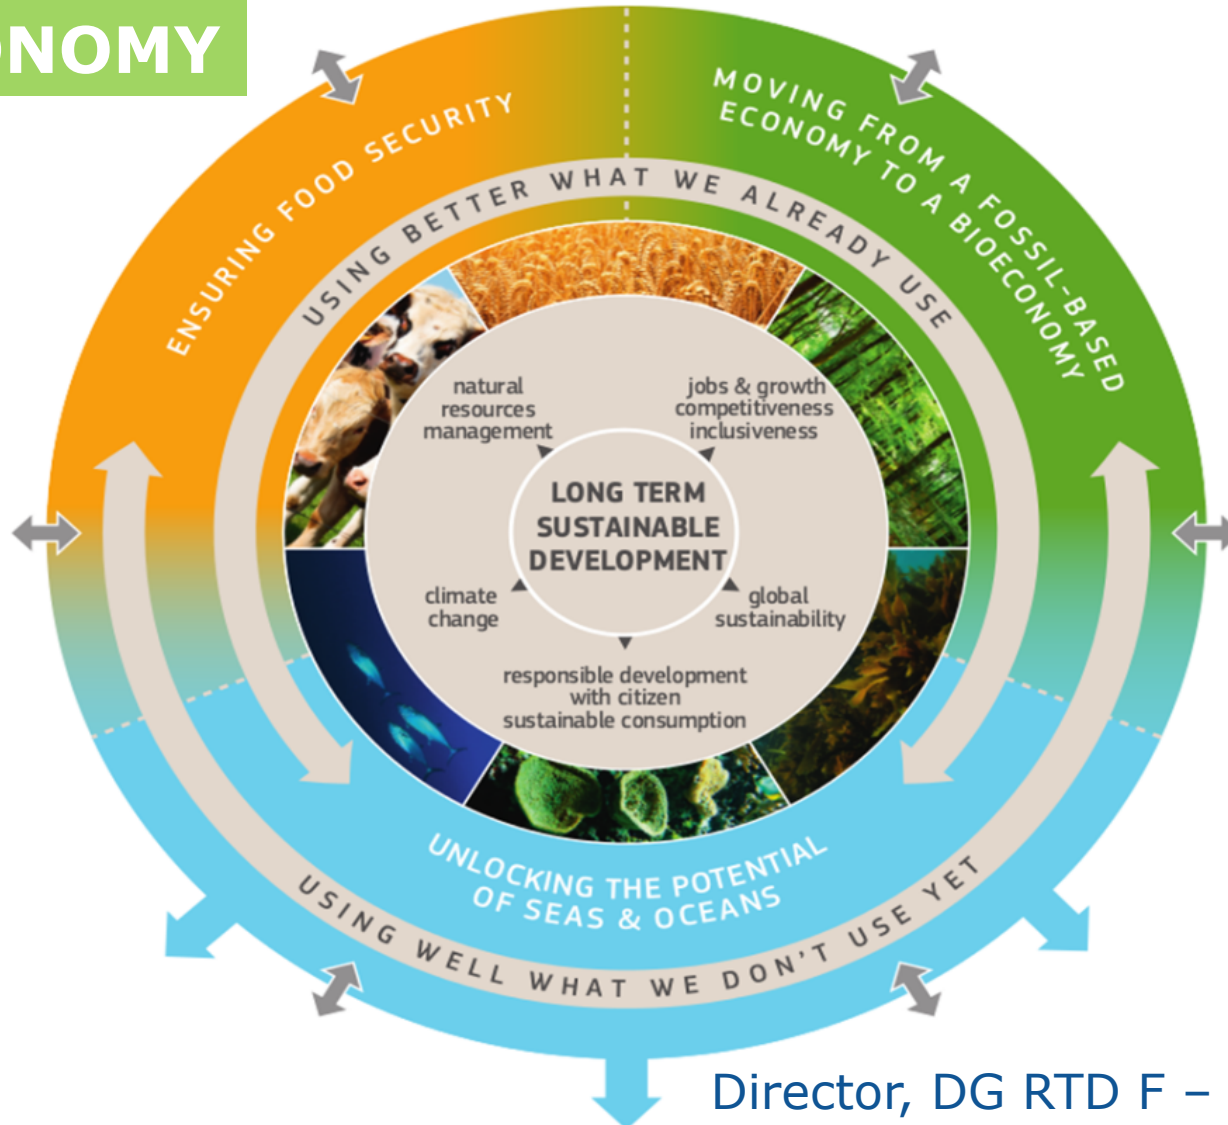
NOMY

ENSURING FOOD SECURITY

MOVING FROM A FOSSIL-BASED ECONOMY TO A BIOECONOMY

USING BETTER WHAT WE ALREADY USE

natural resources management

jobs & growth competitiveness inclusiveness

LONG TERM SUSTAINABLE DEVELOPMENT

climate change

global sustainability

responsible development with citizen sustainable consumption

UNLOCKING THE POTENTIAL OF SEAS & OCEANS

USING WELL WHAT WE DON'T USE YET

Director, DG RTD F –